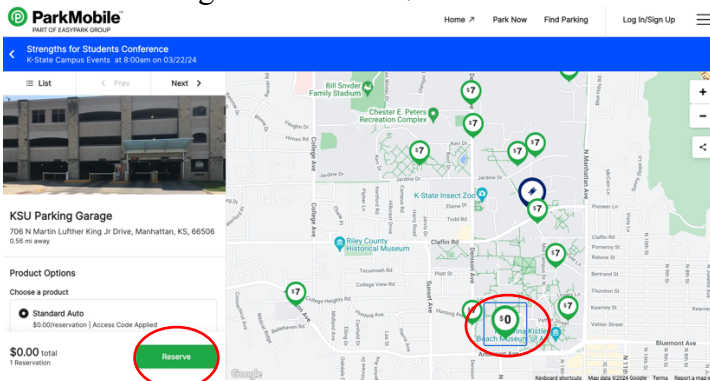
ParkMobile
PART OF EASYPARK GROUP

Home ↗ Park Now Find Parking Log In/Sign Up

Strengths for Students Conference
K-State Campus Events at 8:00am on 03/22/24

List < Prev Next >

KSU Parking Garage
706 N Martin Lufther King Jr Drive, Manhattan, KS, 66506
0.56 mi away

Product Options
Choose a product
Standard Auto
$0.00/reservation | Access Code Applied

$0.00 total
1 Reservation

Reserve

Bill Snyder Family Stadium
Chester E. Peters Recreation Complex
K-State Insect Zoo
Riley County Historical Museum
Beach Museum of Art
College Ave
Denison Ave
Sunset Ave
Claflin Rd
College View Rd
College Heights Rd
Anderson Ave
Jardine Dr
Todd Rd
Kimball Ave
Tecumseh Rd
Hunting Ave
N Manhattan Ave
Pioneer Ln
Pomeroy St
Bertrand St
Kearney St
Vattier St
Bluemont Ave
N 11th St
N 14th St
$7
$7
$7
$7
$7
$7
$7
$7
$7
$0
Google
Keyboard shortcuts Map data ©2024 Google Terms Report a map error